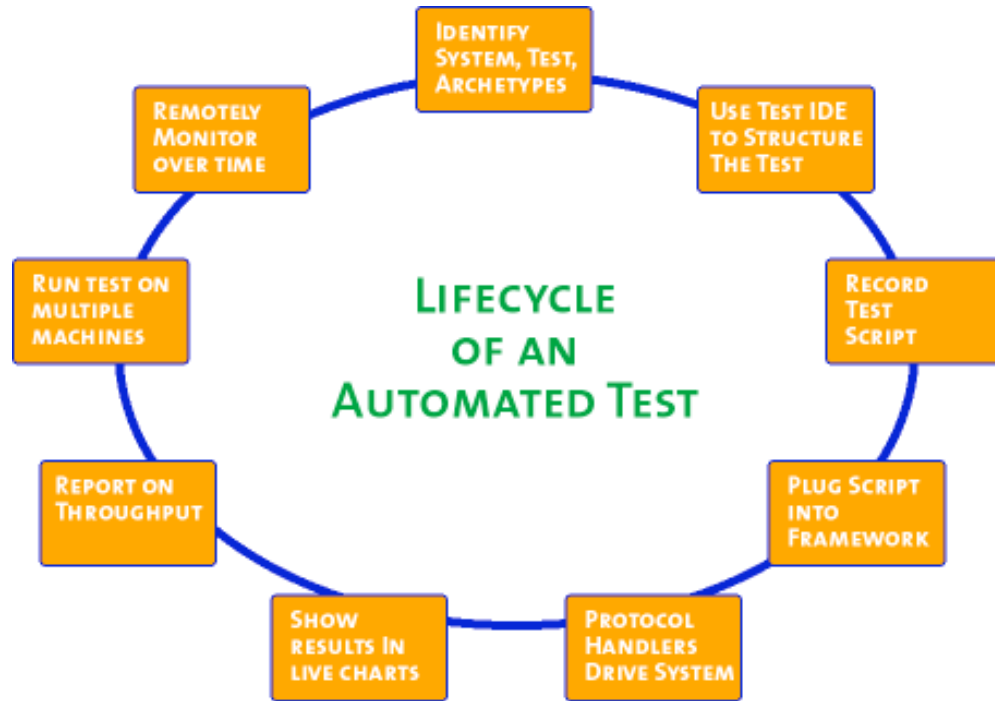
Lifecycle of an Automated Test

Identify System, Test, Archetypes

Use Test IDE to Structure The Test

Record Test Script

Plug Script into Framework

Protocol Handlers Drive System

Show results In live charts

Report on Throughput

Run test on multiple machines

Remotely Monitor over time